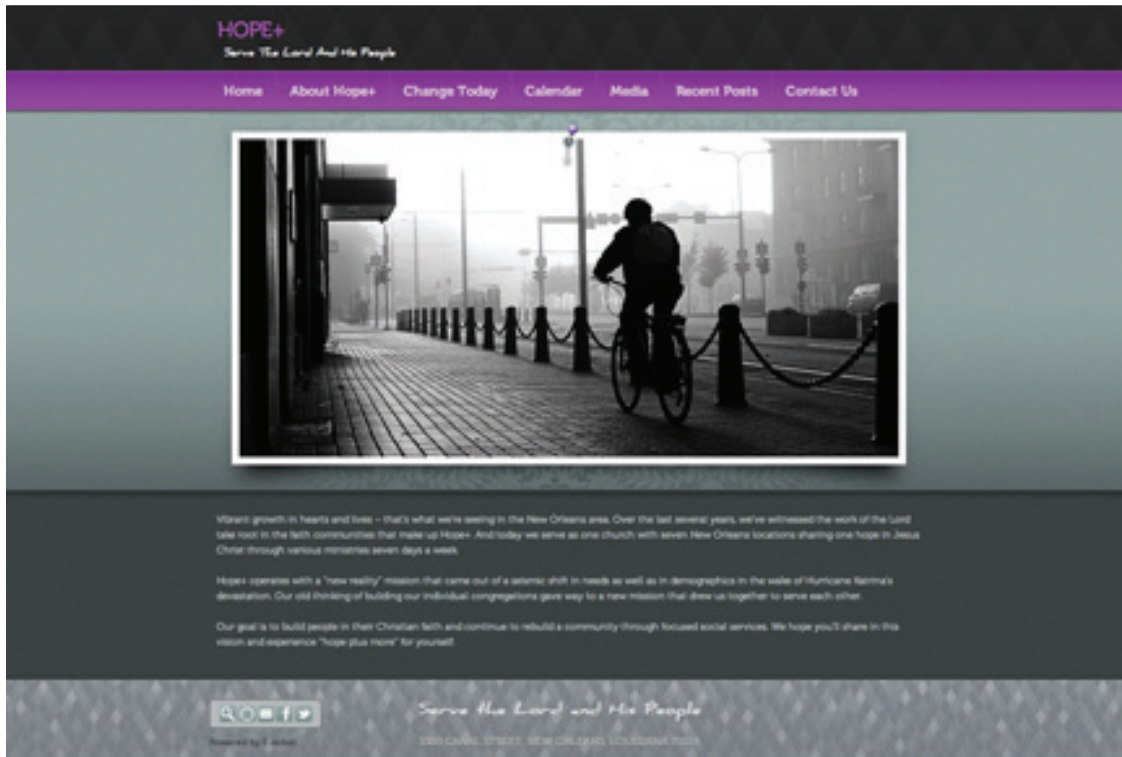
HOPE+
Serve The Lord And His People

Home About Hope+ Change Today Calendar Media Recent Posts Contact Us

Vibrant growth in hearts and lives – that's what we're seeing in the New Orleans area. Over the last several years, we've witnessed the work of the Lord take root in the faith communities that make up Hope+. And today we serve as one church with seven New Orleans locations sharing one hope in Jesus Christ through various ministries seven days a week.

Hope+ operates with a "new reality" mission that came out of a seismic shift in needs as well as in demographics in the wake of Hurricane Katrina's devastation. Our old thinking of building our individual congregations gave way to a new mission that drew us together to serve each other.

Our goal is to build people in their Christian faith and continue to rebuild a community through focused social services. We hope you'll share in this vision and experience "hope plus more" for yourself.

Serve the Lord and His People

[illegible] CANAL STREET, NEW ORLEANS, LOUISIANA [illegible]

Powered by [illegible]